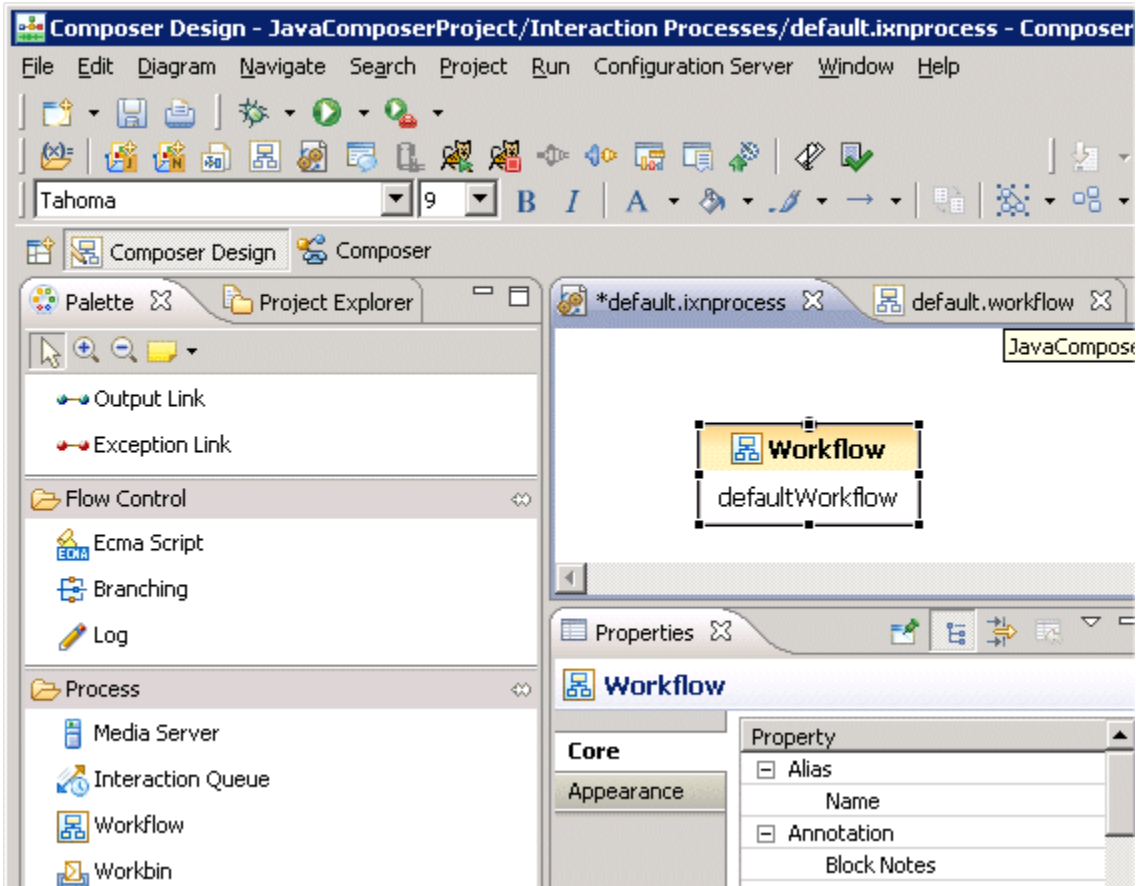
Composer Design - JavaComposerProject/Interaction Processes/default.ixnprocess - Composer

File Edit Diagram Navigate Search Project Run Configuration Server Window Help

Tahoma
9
B I A

Composer Design
Composer

Palette
Project Explorer

Output Link
Exception Link

Flow Control
Ecma Script
Branching
Log

Process
Media Server
Interaction Queue
Workflow
Workbin

*default.ixnprocess
default.workflow
JavaCompose

Workflow
defaultWorkflow

Properties

Workflow

Core
Appearance

| Property |
|---|
| ⊟ Alias |
| Name |
| ⊟ Annotation |
| Block Notes |